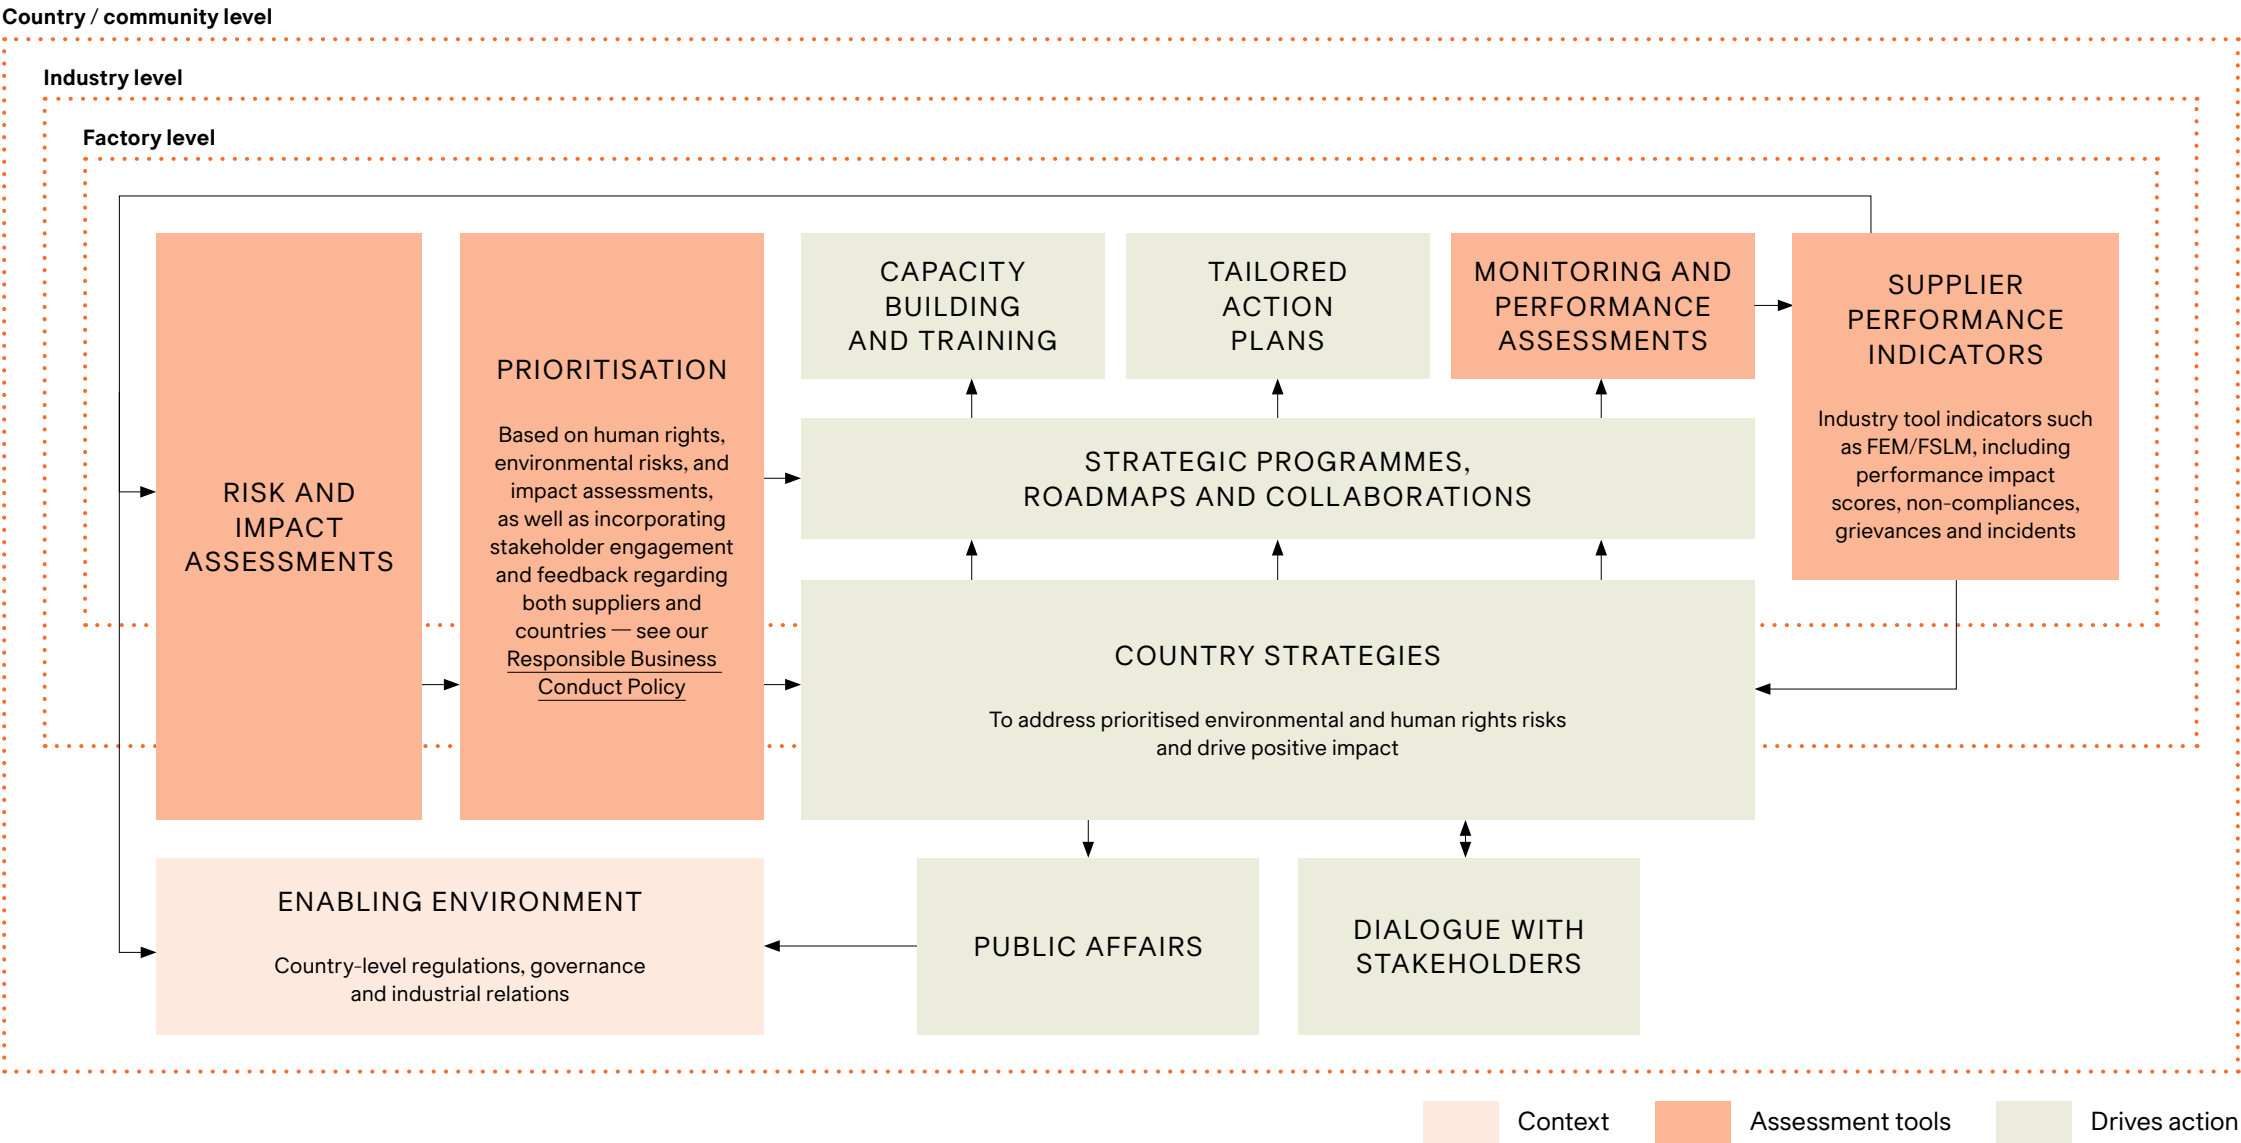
Country / community level

Industry level

Factory level

RISK AND IMPACT ASSESSMENTS

PRIORITISATION

Based on human rights, environmental risks, and impact assessments, as well as incorporating stakeholder engagement and feedback regarding both suppliers and countries — see our Responsible Business Conduct Policy

CAPACITY BUILDING AND TRAINING

TAILORED ACTION PLANS

MONITORING AND PERFORMANCE ASSESSMENTS

SUPPLIER PERFORMANCE INDICATORS

Industry tool indicators such as FEM/FSLM, including performance impact scores, non-compliances, grievances and incidents

STRATEGIC PROGRAMMES, ROADMAPS AND COLLABORATIONS

COUNTRY STRATEGIES

To address prioritised environmental and human rights risks and drive positive impact

ENABLING ENVIRONMENT

Country-level regulations, governance and industrial relations

PUBLIC AFFAIRS

DIALOGUE WITH STAKEHOLDERS

Context

Assessment tools

Drives action